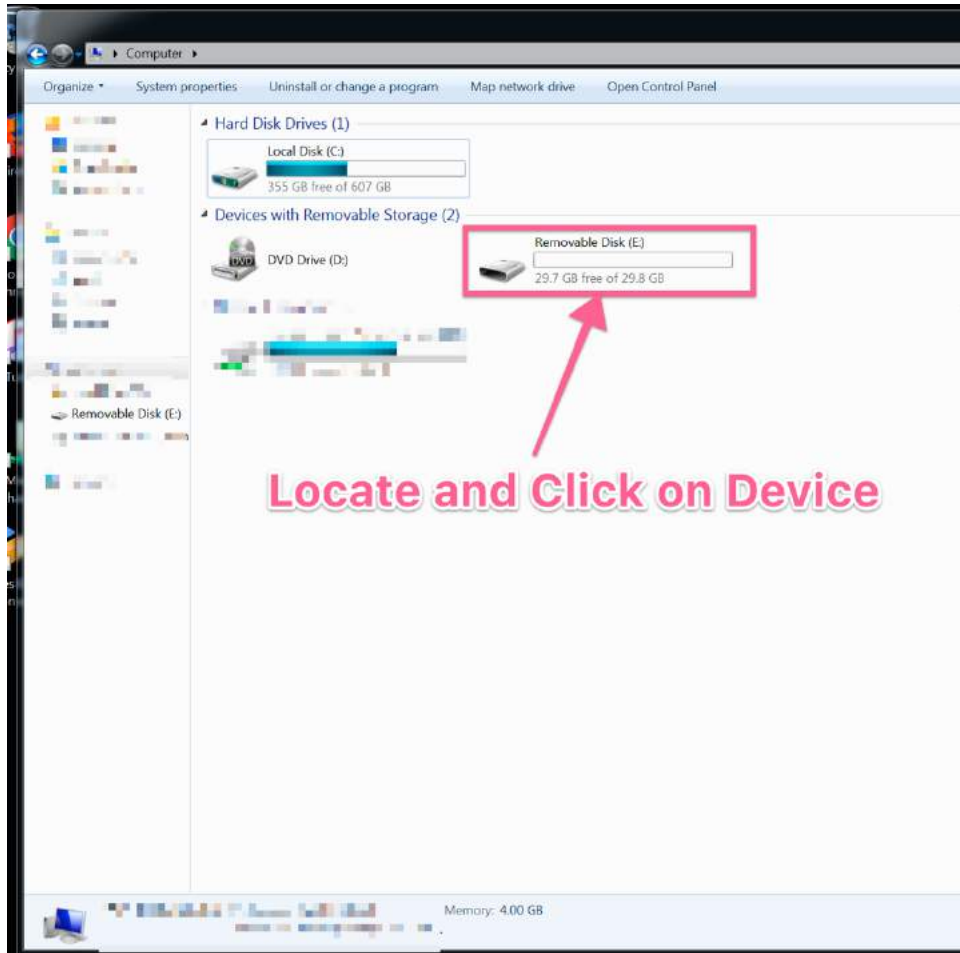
Computer

Organize ▾ System properties Uninstall or change a program Map network drive Open Control Panel

Hard Disk Drives (1)

Local Disk (C:)
355 GB free of 607 GB

Devices with Removable Storage (2)

DVD Drive (D:)

Removable Disk (E:)
29.7 GB free of 29.8 GB

Removable Disk (E:)

Locate and Click on Device

Memory: 4.00 GB